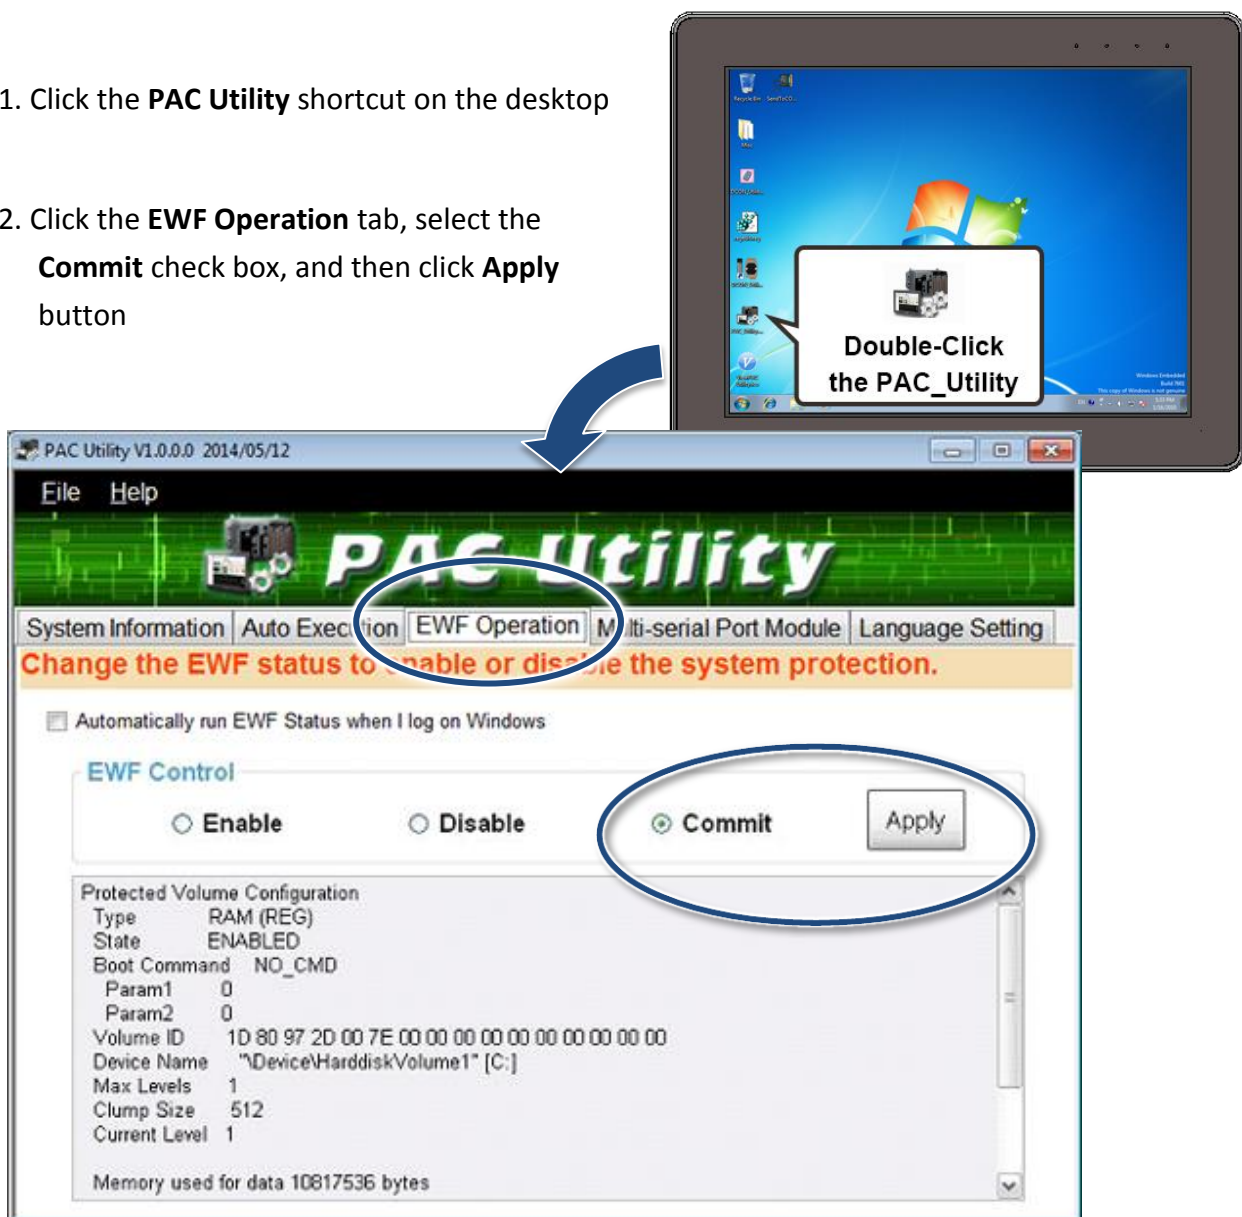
1. Click the **PAC Utility** shortcut on the desktop

2. Click the **EWF Operation** tab, select the **Commit** check box, and then click **Apply** button

Double-Click the PAC_Utility

PAC Utility V1.0.0.0 2014/05/12

File Help

PAC Utility

System Information | Auto Exec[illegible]ion | EWF Operation | M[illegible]lti-serial Port Module | Language Setting

Change the EWF status to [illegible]nable or dis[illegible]le the system protection.

Automatically run EWF Status when I log on Windows

EWF Control

Enable Disable Commit Apply

Protected Volume Configuration
Type RAM (REG)
State ENABLED
Boot Command NO_CMD
Param1 0
Param2 0
Volume ID 1D 80 97 2D 00 7E 00 00 00 00 00 00 00 00 00 00
Device Name "\Device\HarddiskVolume1" [C:]
Max Levels 1
Clump Size 512
Current Level 1

Memory used for data 10817536 bytes